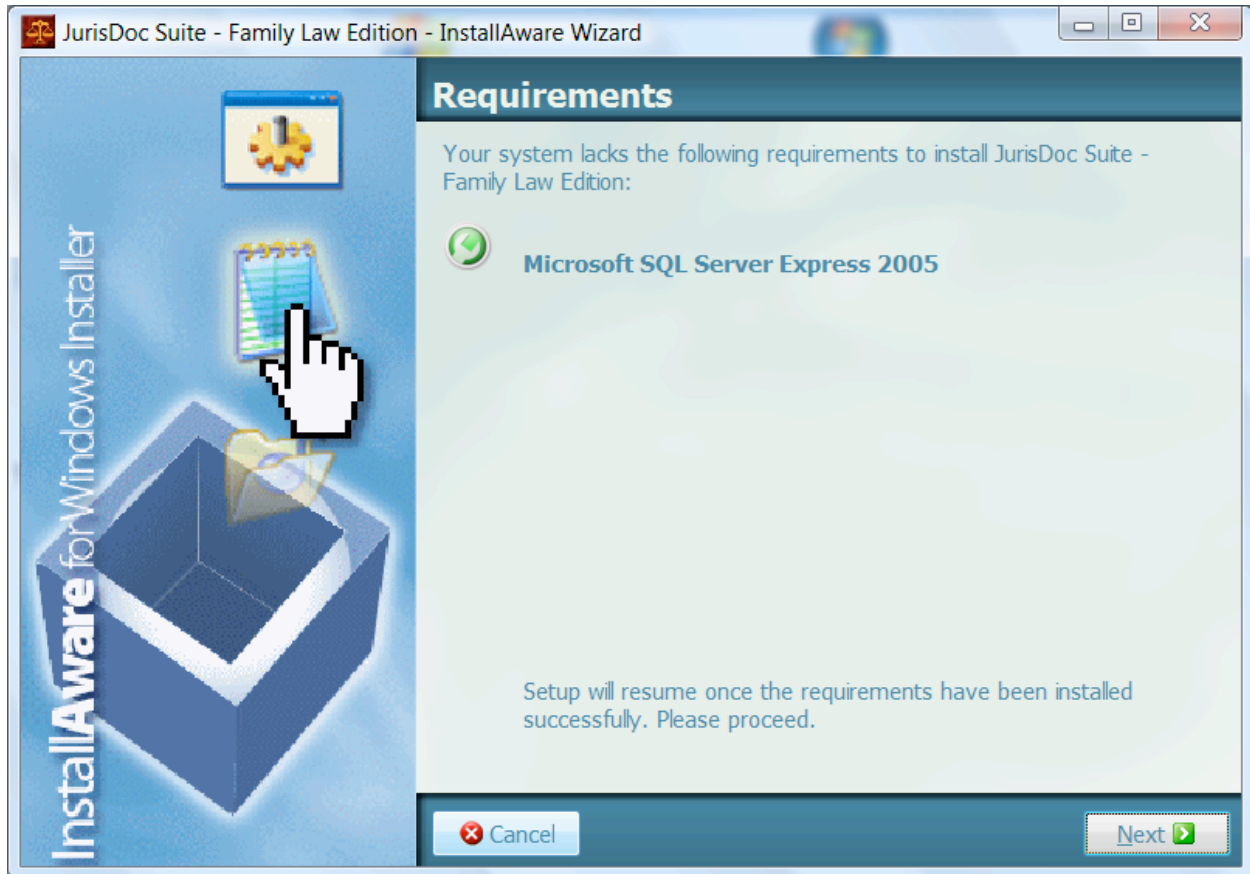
JurisDoc Suite - Family Law Edition - InstallAware Wizard

InstallAware for Windows Installer

Requirements

Your system lacks the following requirements to install JurisDoc Suite - Family Law Edition:

Microsoft SQL Server Express 2005

Setup will resume once the requirements have been installed successfully. Please proceed.

Cancel

Next